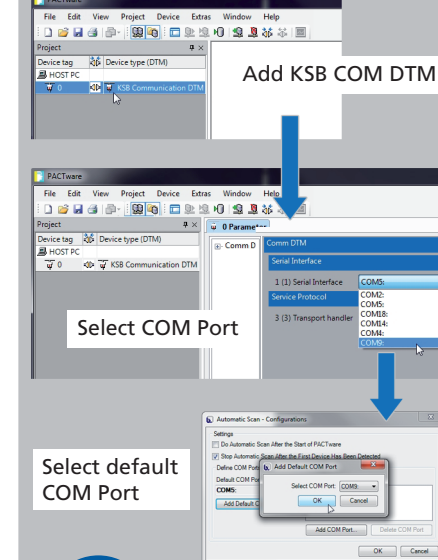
PACTware

File Edit View Project Device Extras Window Help

Project

Device tag | Device type (DTM)

HOST PC

0 | KSB Communication DTM

Add KSB COM DTM

PACTware

File Edit View Project Device Extras Window Help

Project

Device tag | Device type (DTM)

HOST PC

0 | KSB Communication DTM

0 Parameter

Comm D

Comm DTM

Serial Interface

1 (1) Serial Interface COM5:

Service Protocol

3 (3) Transport handler

COM2:
COM5:
COM18:
COM14:
COM4:
COM9:

Select COM Port

Automatic Scan - Configurations

Settings

Do Automatic Scan After the Start of PACTware

Stop Automatic Scan After the First Device Has Been Detected

Define COM Port

Default COM Port

COM5:

Add Default C

Add Default COM Port

Select COM Port: COM9:

OK Cancel

Add COM Port... Delete COM Port

OK Cancel

Select default COM Port